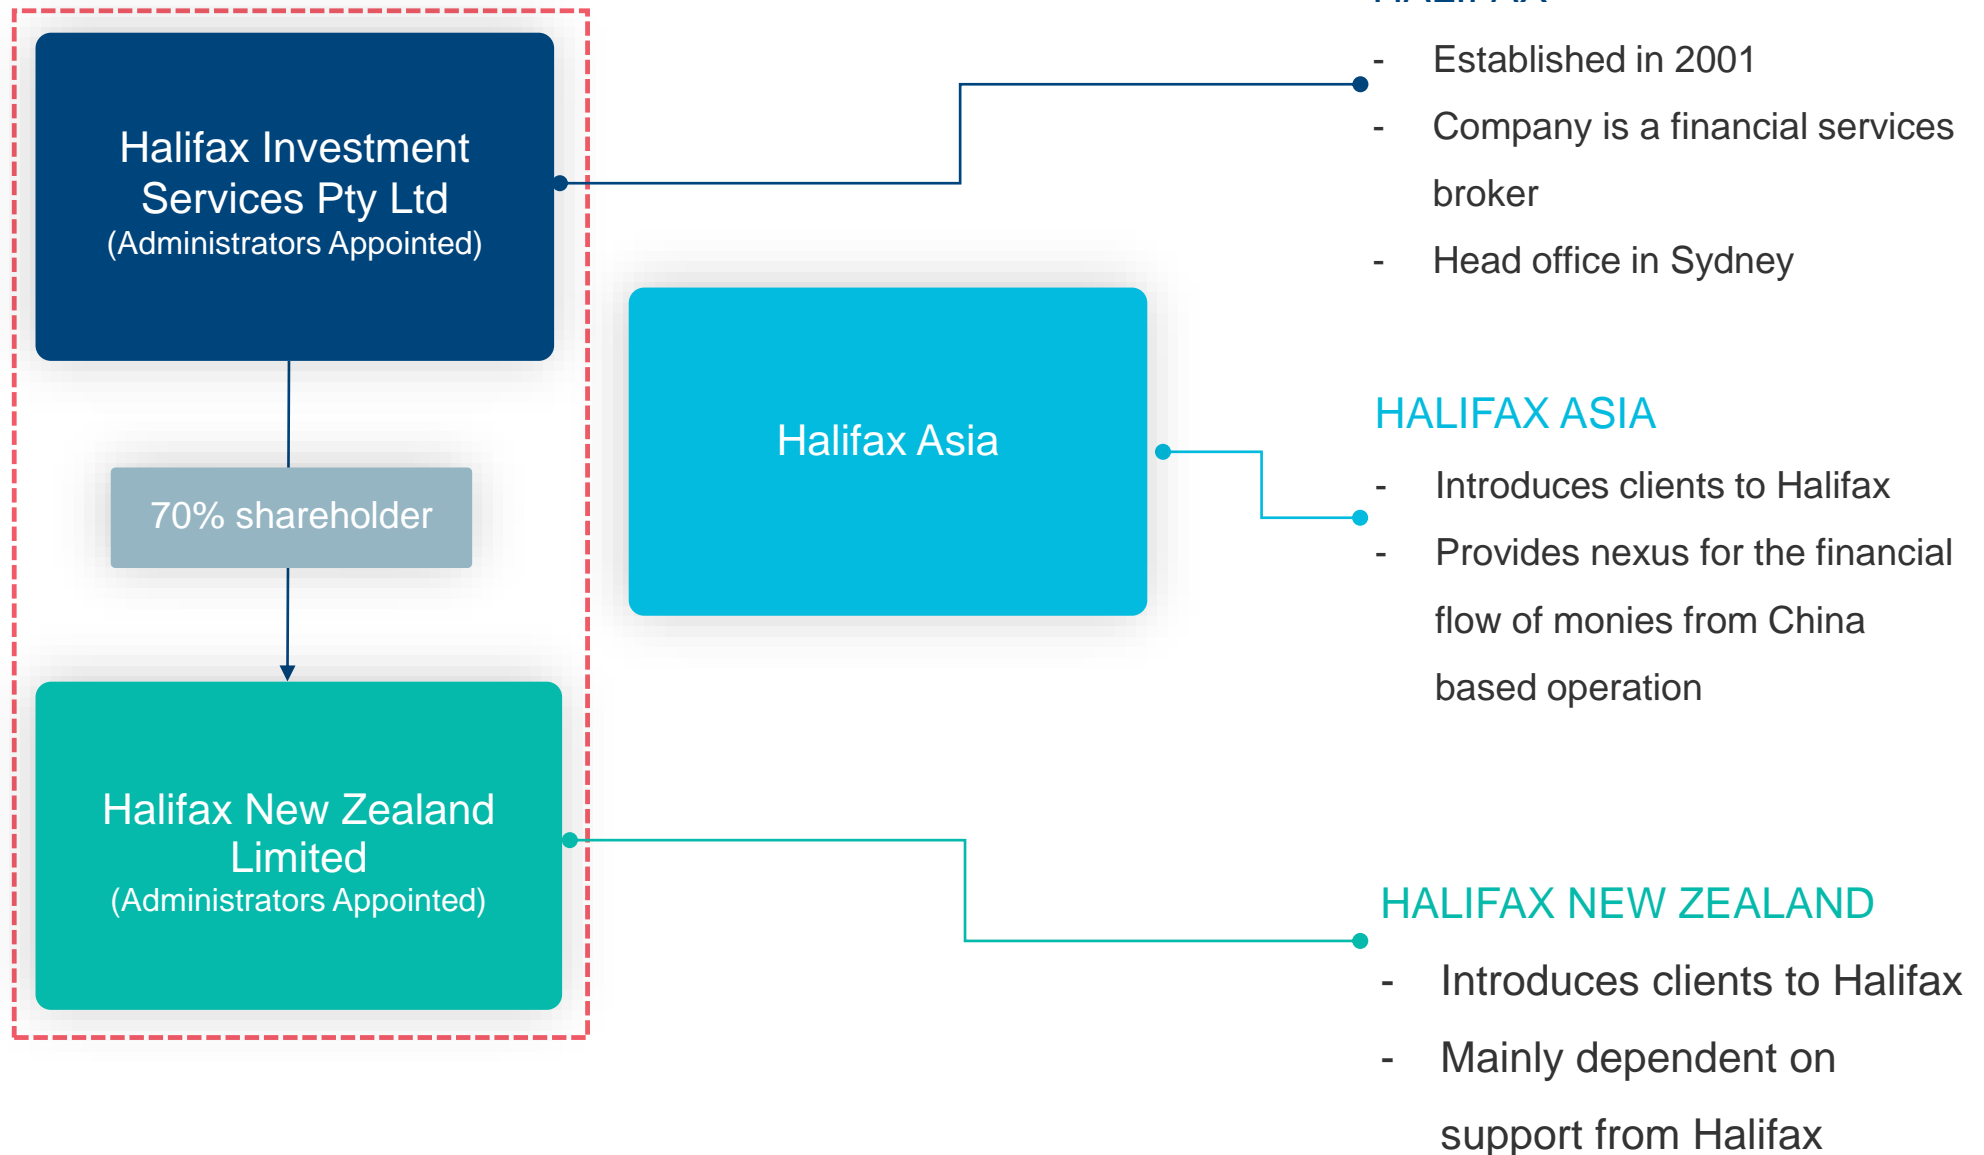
Halifax Investment Services Pty Ltd
(Administrators Appointed)

70% shareholder

Halifax New Zealand Limited
(Administrators Appointed)

Halifax Asia

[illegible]

- Established in 2001
- Company is a financial services broker
- Head office in Sydney

HALIFAX ASIA

- Introduces clients to Halifax
- Provides nexus for the financial flow of monies from China based operation

HALIFAX NEW ZEALAND

- Introduces clients to Halifax
- Mainly dependent on support from Halifax